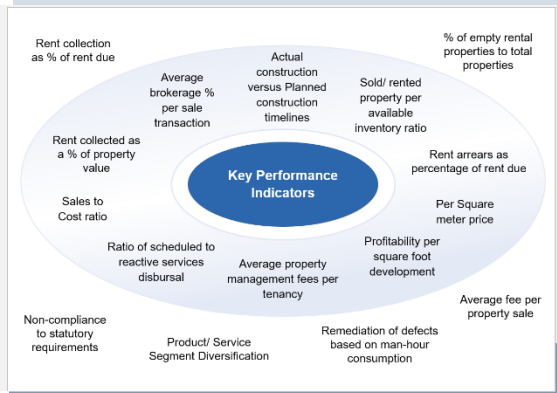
Rent collection as % of rent due

% of empty rental properties to total properties

Average brokerage % per sale transaction

Actual construction versus Planned construction timelines

Sold/ rented property per available inventory ratio

Rent collected as a % of property value

Key Performance Indicators

Rent arrears as percentage of rent due

Sales to Cost ratio

Per Square meter price

Ratio of scheduled to reactive services disbursal

Average property management fees per tenancy

Profitability per square foot development

Average fee per property sale

Non-compliance to statutory requirements

Product/ Service Segment Diversification

Remediation of defects based on man-hour consumption